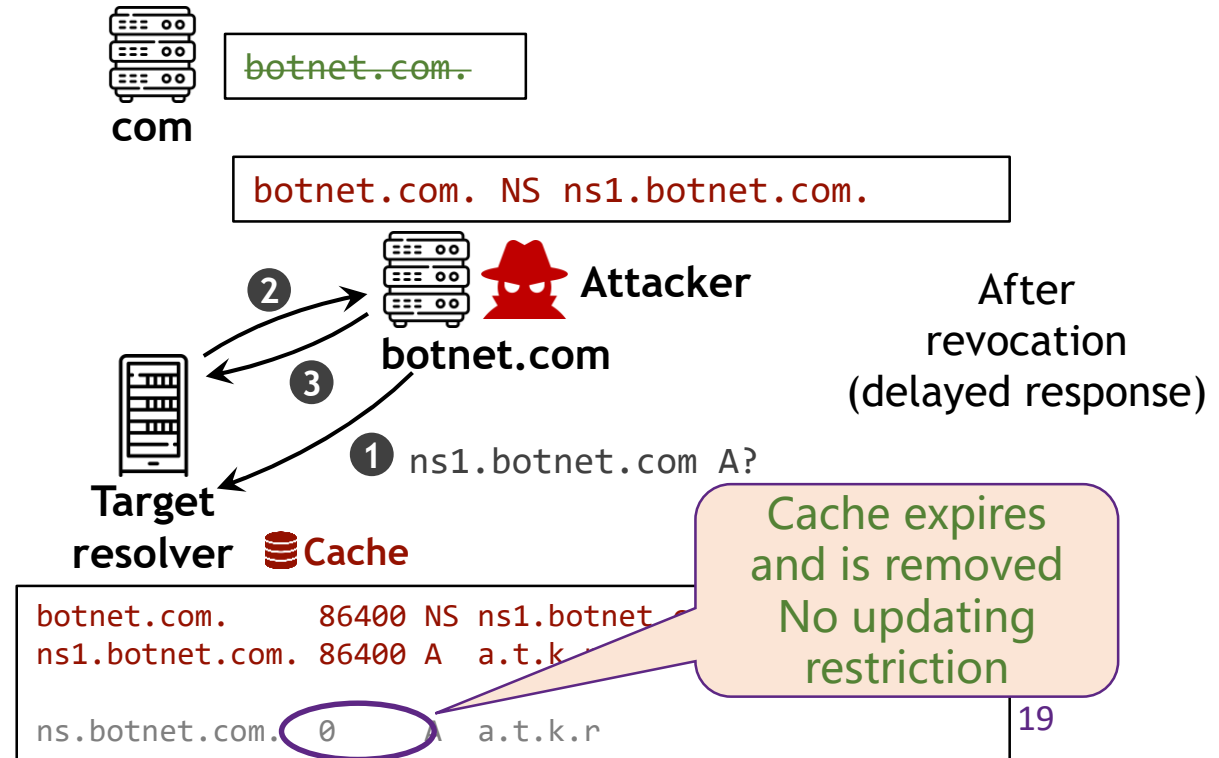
botnet.com.

com

botnet.com. NS ns1.botnet.com.

2

Attacker

botnet.com

3

After revocation (delayed response)

1 ns1.botnet.com A?

Target resolver

Cache

Cache expires and is removed No updating restriction

botnet.com. 86400 NS ns1.botnet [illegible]
ns1.botnet.com. 86400 A a.t.k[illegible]

ns.botnet.com. 0 A a.t.k.r

19